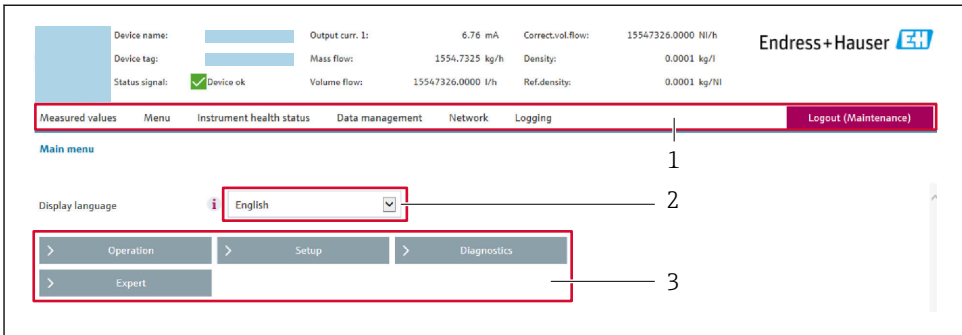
Device name:
Device tag:
Status signal: Device ok

Output curr. 1: 6.76 mA
Mass flow: 1554.7325 kg/h
Volume flow: 15547326.0000 l/h

Correct.vol.flow: 15547326.0000 Nl/h
Density: 0.0001 kg/l
Ref.density: 0.0001 kg/Nl

Endress+Hauser

Measured values Menu Instrument health status Data management Network Logging Logout (Maintenance)

Main menu

Display language English

Operation Setup Diagnostics
Expert

1
2
3